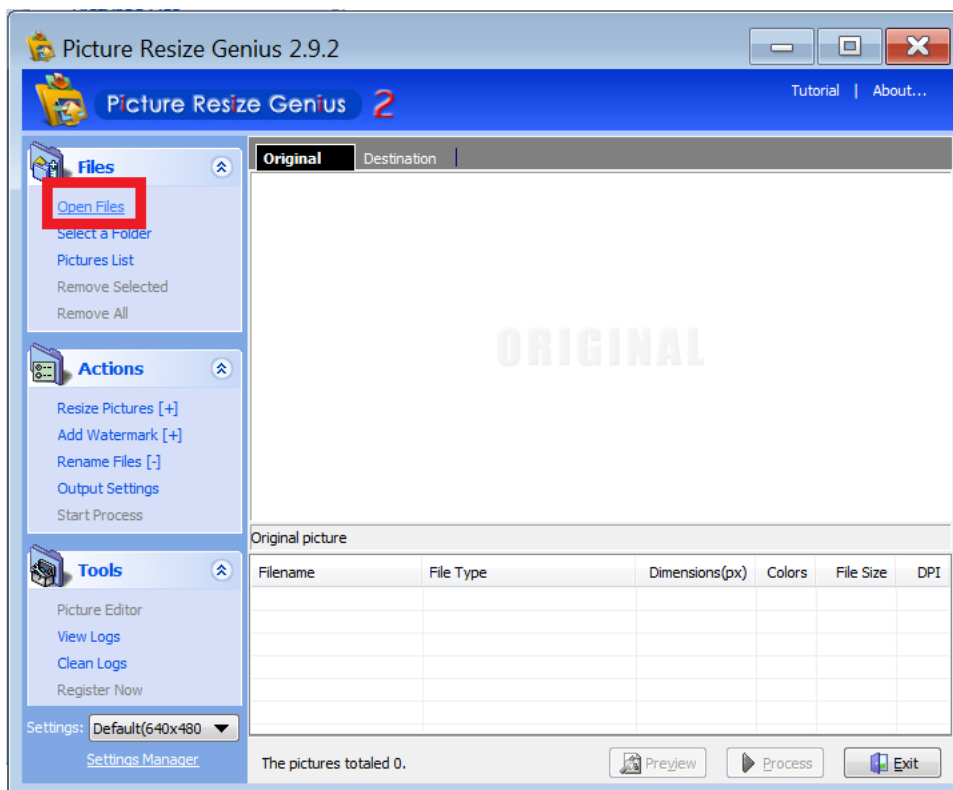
Picture Resize Genius 2.9.2

Picture Resize Genius 2

Tutorial | About...

Files

Open Files
Select a Folder
Pictures List
Remove Selected
Remove All

Actions

Resize Pictures [+]
Add Watermark [+]
Rename Files [-]
Output Settings
Start Process

Tools

Picture Editor
View Logs
Clean Logs
Register Now

Settings: Default(640x480

Settings Manager

Original | Destination

ORIGINAL

Original picture

| Filename | File Type | Dimensions(px) | Colors | File Size | DPI |
|---|---|---|---|---|---|
| | | | | | |

The pictures totaled 0.

Preview
Process
Exit